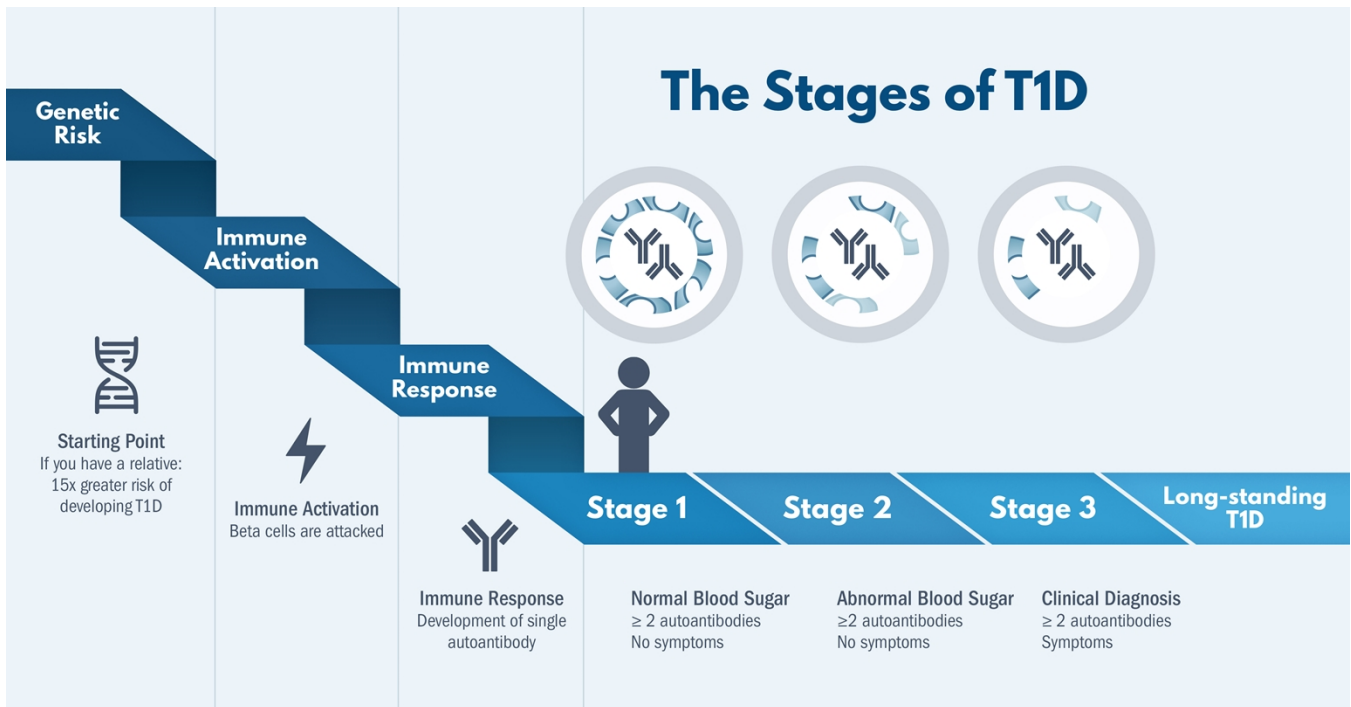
Genetic Risk

Immune Activation

Immune Response

The Stages of T1D

Starting Point
If you have a relative: 15x greater risk of developing T1D

Immune Activation
Beta cells are attacked

Immune Response
Development of single autoantibody

Stage 1

Stage 2

Stage 3

Long-standing T1D

Normal Blood Sugar
$\geq 2$ autoantibodies
No symptoms

Abnormal Blood Sugar
$\geq 2$ autoantibodies
No symptoms

Clinical Diagnosis
$\geq 2$ autoantibodies
Symptoms